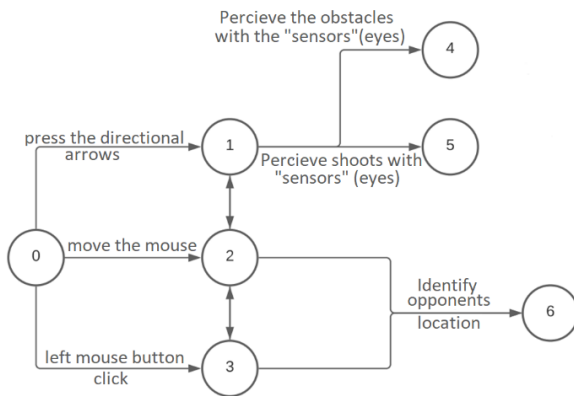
Percieve the obstacles with the "sensors"(eyes)

4

press the directional arrows

1

5

Percieve shoots with "sensors" (eyes)

0

move the mouse

2

Identify opponents location

6

left mouse button click

3